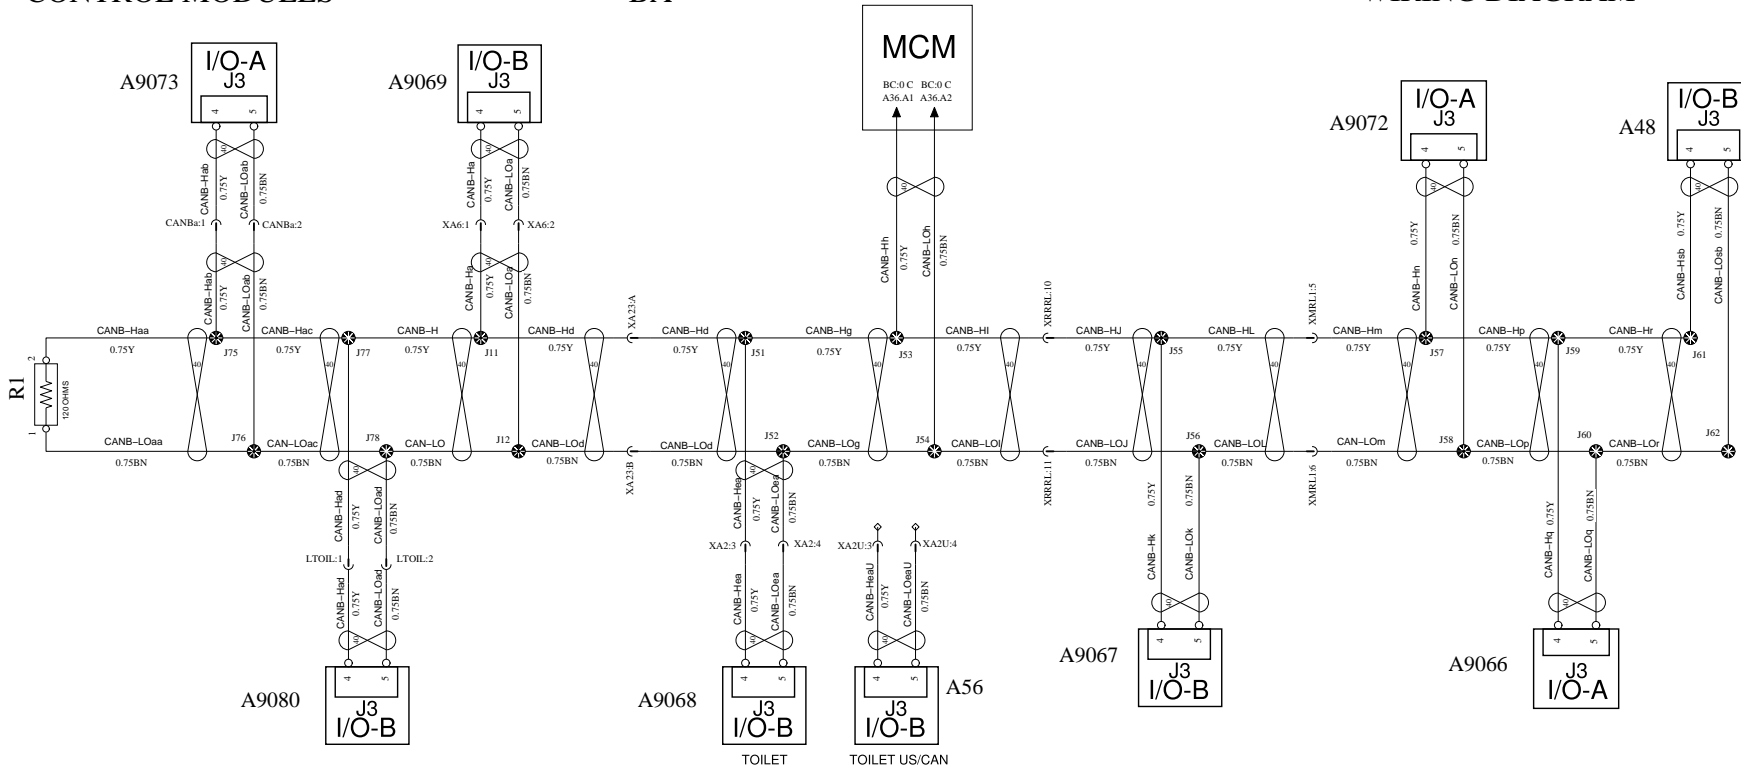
CONTROL MODULES

B A

WIRING DIAGRAM

A9073
I/O-A
J3
4 5

A9069
I/O-B
J3
4 5

MCM
BC:0 C BC:0 C
A36.A1 A36.A2

A9072
I/O-A
J3
4 5

A48
I/O-B
J3
4 5

CANB-Hab 0.75Y CANB-LOab 0.75BN
CANBa:1 CANBa:2
CANB-Hab 0.75Y CANB-LOab 0.75BN

CANB-Ha 0.75Y CANB-LOa 0.75BN
XA6:1 XA6:2
CANB-Ha 0.75Y CANB-LOa 0.75BN

CANB-Hh 0.75Y CANB-LOh 0.75BN

CANB-Hn 0.75Y CANB-LOn 0.75BN

CANB-Hsb 0.75Y CANB-LOsb 0.75BN

R1
2
120 OHMS
1

CANB-Haa 0.75Y
J75
CANB-Hac 0.75Y
J77
CANB-H 0.75Y
J11
CANB-Hd 0.75Y
XA23:A
CANB-Hd 0.75Y
J51
CANB-Hg 0.75Y
J53
CANB-Hl 0.75Y
XRRRL:10
CANB-HJ 0.75Y
J55
CANB-HL 0.75Y
XMRL1:5
CANB-Hm 0.75Y
J57
CANB-Hp 0.75Y
J59
CANB-Hr 0.75Y
J61

CANB-LOaa 0.75BN
J76
CAN-LOac 0.75BN
J78
CAN-LO 0.75BN
J12
CANB-LOd 0.75BN
XA23:B
CANB-LOd 0.75BN
J52
CANB-LOg 0.75BN
J54
CANB-LOl 0.75BN
XRRRL:11
CANB-LOJ 0.75BN
J56
CANB-LOL 0.75BN
XMRL1:6
CAN-LOm 0.75BN
J58
CANB-LOp 0.75BN
J60
CANB-LOr 0.75BN
J62

40

CANB-Had 0.75Y CANB-LOad 0.75BN
LTOIL:1 LTOIL:2
CANB-Had 0.75Y CANB-LOad 0.75BN

CANB-Hea 0.75Y CANB-LOea 0.75BN
XA2:3 XA2:4
CANB-Hea 0.75Y CANB-LOea 0.75BN

XA2U:3 XA2U:4
CANB-HeaU 0.75Y CANB-LOeaU 0.75BN

CANB-Hk 0.75Y CANB-LOk 0.75BN

CANB-Hq 0.75Y CANB-LOq 0.75BN

A9080
4 5
J3
I/O-B

A9068
4 5
J3
I/O-B
TOILET

4 5
J3
I/O-B
A56
TOILET US/CAN

A9067
4 5
J3
I/O-B

A9066
4 5
J3
I/O-A